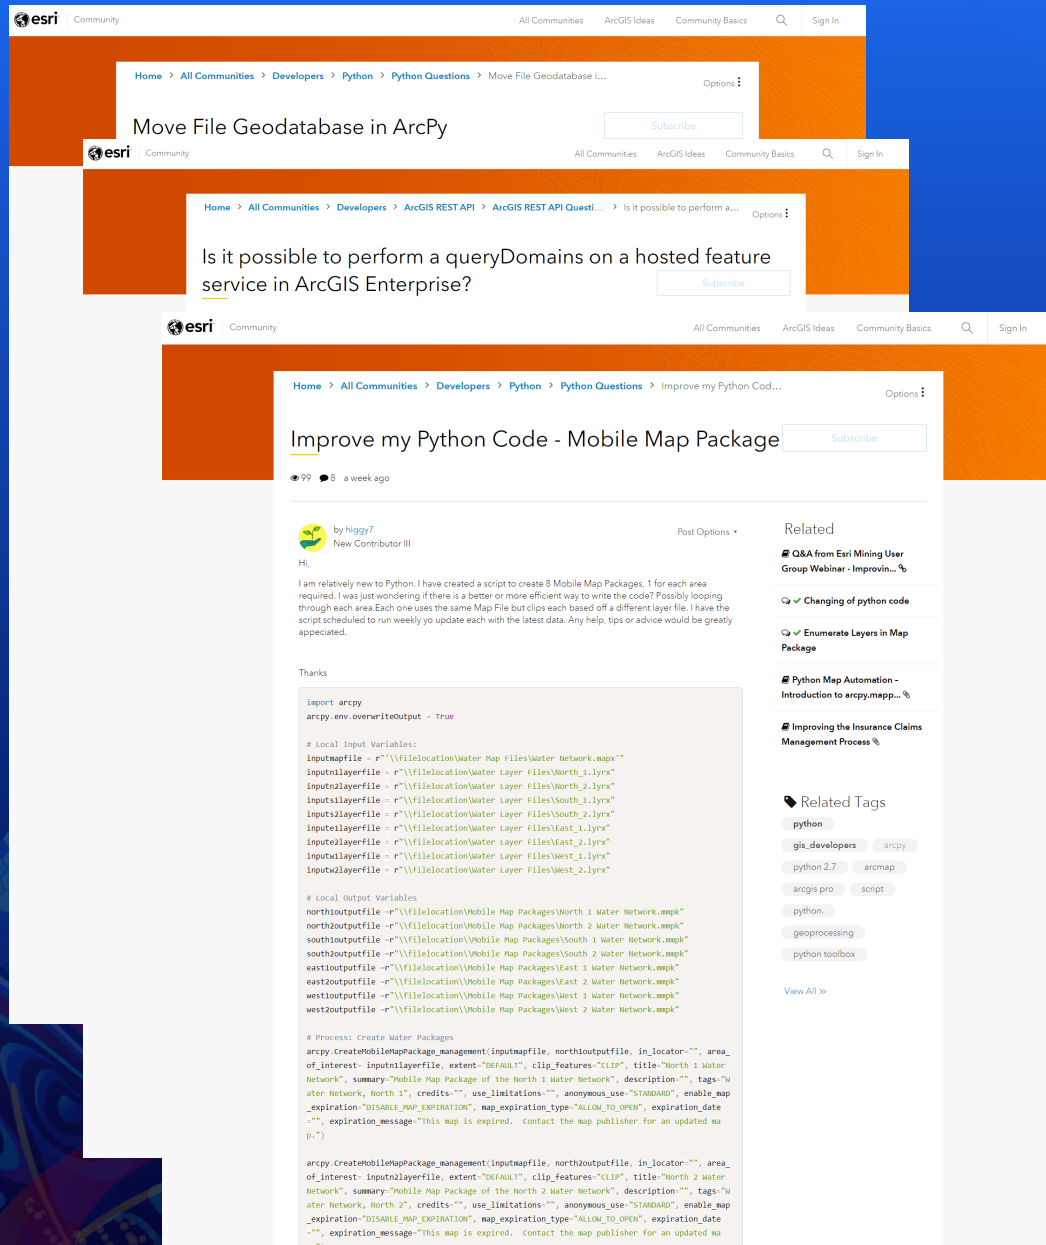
esri Community All Communities ArcGIS Ideas Community Basics Sign In

Home > All Communities > Developers > Python > Python Questions > Move File Geodatabase i...

Options

Move File Geodatabase in ArcPy

Subscribe

esri Community All Communities ArcGIS Ideas Community Basics Sign In

Home > All Communities > Developers > ArcGIS REST API > ArcGIS REST API Questi... > Is it possible to perform a...

Options

Is it possible to perform a queryDomains on a hosted feature service in ArcGIS Enterprise?

Subscribe

esri Community All Communities ArcGIS Ideas Community Basics Sign In

Home > All Communities > Developers > Python > Python Questions > Improve my Python Cod...

Options

Improve my Python Code - Mobile Map Package

Subscribe

99 8 a week ago

by higgy7
New Contributor III

Post Options

Hi,

I am relatively new to Python. I have created a script to create 8 Mobile Map Packages, 1 for each area required. I was just wondering if there is a better or more efficient way to write the code? Possibly looping through each area.Each one uses the same Map File but clips each based off a different layer file. I have the script scheduled to run weekly yo update each with the latest data. Any help, tips or advice would be greatly appeciated.

Thanks

import arcpy
arcpy.env.overwriteOutput = True

# Local Input Variables:
inputmapfile = r"\\filelocation\Water Map Files\Water Network.mapx"
inputn1layerfile = r"\\filelocation\Water Layer Files\North_1.lyrx"
inputn2layerfile = r"\\filelocation\Water Layer Files\North_2.lyrx"
inputs1layerfile = r"\\filelocation\Water Layer Files\South_1.lyrx"
inputs2layerfile = r"\\filelocation\Water Layer Files\South_2.lyrx"
inpute1layerfile = r"\\filelocation\Water Layer Files\East_1.lyrx"
inpute2layerfile = r"\\filelocation\Water Layer Files\East_2.lyrx"
inputw1layerfile = r"\\filelocation\Water Layer Files\West_1.lyrx"
inputw2layerfile = r"\\filelocation\Water Layer Files\West_2.lyrx"

# Local Output Variables
north1outputfile =r"\\filelocation\Mobile Map Packages\North 1 Water Network.mmpk"
north2outputfile =r"\\filelocation\Mobile Map Packages\North 2 Water Network.mmpk"
south1outputfile =r"\\filelocation\\Mobile Map Packages\South 1 Water Network.mmpk"
south2outputfile =r"\\filelocation\Mobile Map Packages\South 2 Water Network.mmpk"
east1outputfile =r"\\filelocation\Mobile Map Packages\East 1 Water Network.mmpk"
east2outputfile =r"\\filelocation\Mobile Map Packages\East 2 Water Network.mmpk"
west1outputfile =r"\\filelocation\Mobile Map Packages\West 1 Water Network.mmpk"
west2outputfile =r"\\filelocation\Mobile Map Packages\West 2 Water Network.mmpk"

# Process: Create Water Packages
arcpy.CreateMobileMapPackage_management(inputmapfile, north1outputfile, in_locator="", area_of_interest= inputn1layerfile, extent="DEFAULT", clip_features="CLIP", title="North 1 Water Network", summary="Mobile Map Package of the North 1 Water Network", description="", tags="Water Network, North 1", credits="", use_limitations="", anonymous_use="STANDARD", enable_map_expiration="DISABLE_MAP_EXPIRATION", map_expiration_type="ALLOW_TO_OPEN", expiration_date="", expiration_message="This map is expired. Contact the map publisher for an updated map.")

arcpy.CreateMobileMapPackage_management(inputmapfile, north2outputfile, in_locator="", area_of_interest= inputn2layerfile, extent="DEFAULT", clip_features="CLIP", title="North 2 Water Network", summary="Mobile Map Package of the North 2 Water Network", description="", tags="Water Network, North 2", credits="", use_limitations="", anonymous_use="STANDARD", enable_map_expiration="DISABLE_MAP_EXPIRATION", map_expiration_type="ALLOW_TO_OPEN", expiration_date="", expiration_message="This map is expired. Contact the map publisher for an updated ma

Related

Q&A from Esri Mining User Group Webinar - Improvin...

Changing of python code

Enumerate Layers in Map Package

Python Map Automation - Introduction to arcpy.mapp...

Improving the Insurance Claims Management Process

Related Tags

python
gis_developers arcpy
python 2.7 arcmap
arcgis pro script
python.
geoprocessing
python toolbox

View All »